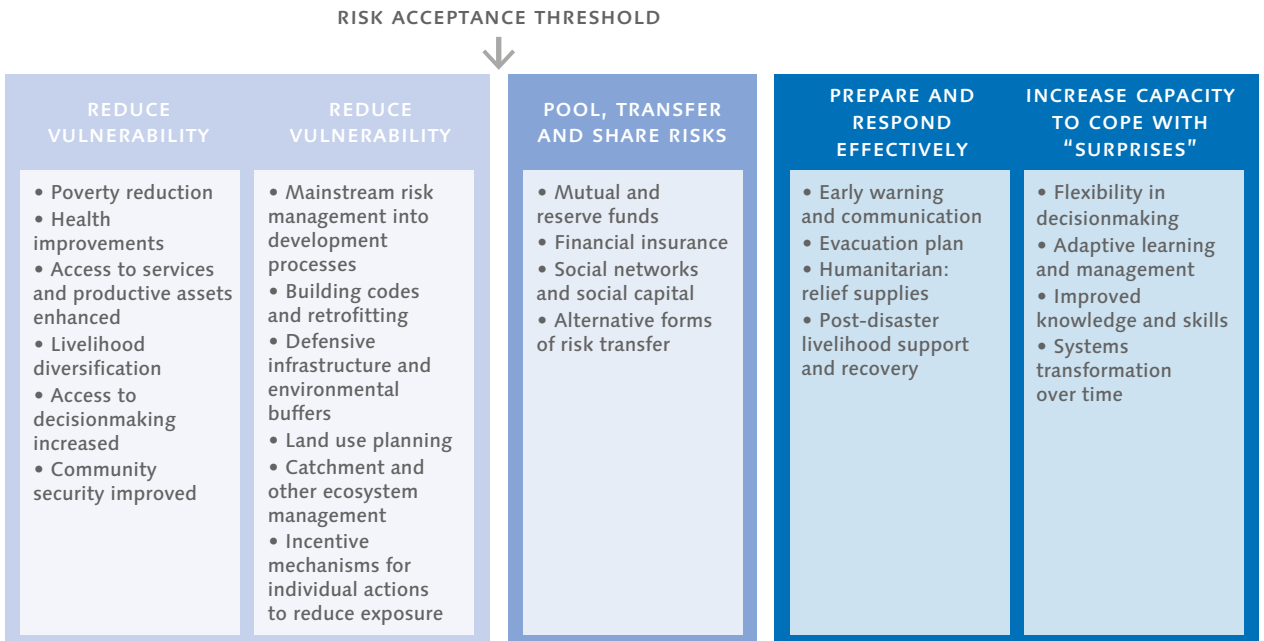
RISK ACCEPTANCE THRESHOLD

REDUCE VULNERABILITY

• Poverty reduction
• Health improvements
• Access to services and productive assets enhanced
• Livelihood diversification
• Access to decisionmaking increased
• Community security improved

REDUCE VULNERABILITY

• Mainstream risk management into development processes
• Building codes and retrofitting
• Defensive infrastructure and environmental buffers
• Land use planning
• Catchment and other ecosystem management
• Incentive mechanisms for individual actions to reduce exposure

POOL, TRANSFER AND SHARE RISKS

• Mutual and reserve funds
• Financial insurance
• Social networks and social capital
• Alternative forms of risk transfer

PREPARE AND RESPOND EFFECTIVELY

• Early warning and communication
• Evacuation plan
• Humanitarian: relief supplies
• Post-disaster livelihood support and recovery

INCREASE CAPACITY TO COPE WITH "SURPRISES"

• Flexibility in decisionmaking
• Adaptive learning and management
• Improved knowledge and skills
• Systems transformation over time